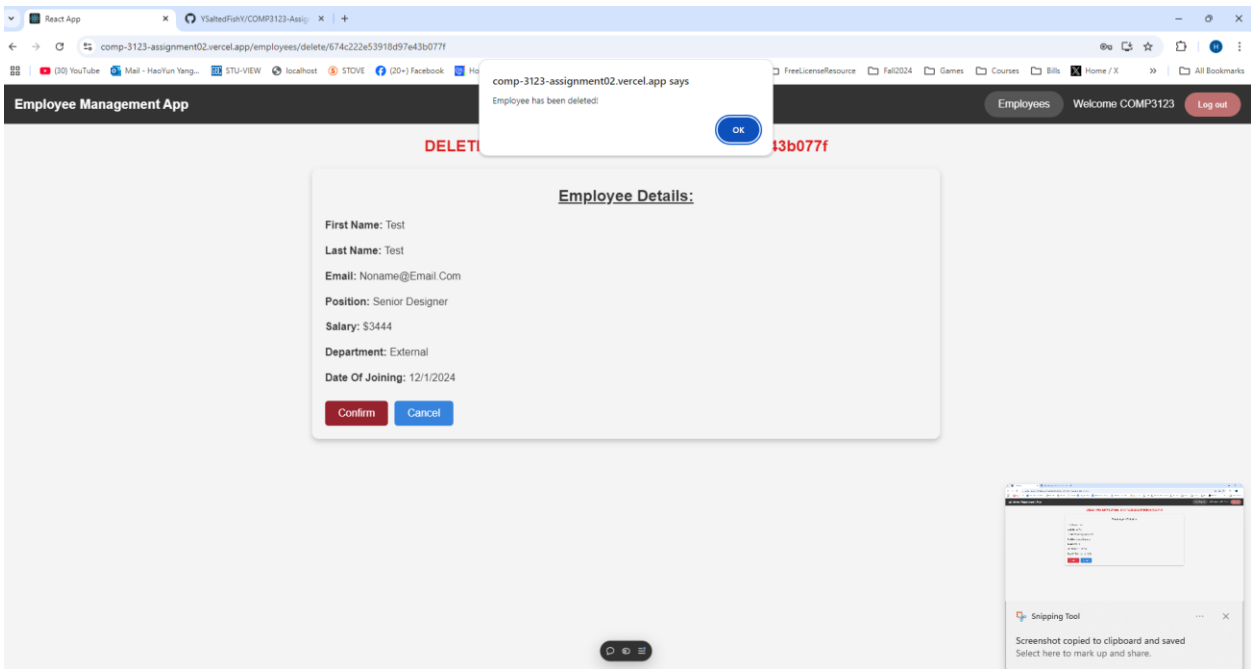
React App
YSaltedFishY/COMP3123-Assig
comp-3123-assignment02.vercel.app/employees/delete/674c222e53918d97e43b077f
(30) YouTube Mail - HaoYun Yang... STU-VIEW localhost STOVE (20+) Facebook Ho FreeLicenseResource Fall2024 Games Courses Bills Home / X All Bookmarks

comp-3123-assignment02.vercel.app says
Employee has been deleted!
OK

Employee Management App
Employees Welcome COMP3123 Log out

DELET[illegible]43b077f

Employee Details:

First Name: Test

Last Name: Test

Email: Noname@Email.Com

Position: Senior Designer

Salary: $3444

Department: External

Date Of Joining: 12/1/2024

Confirm Cancel

Snipping Tool
Screenshot copied to clipboard and saved
Select here to mark up and share.